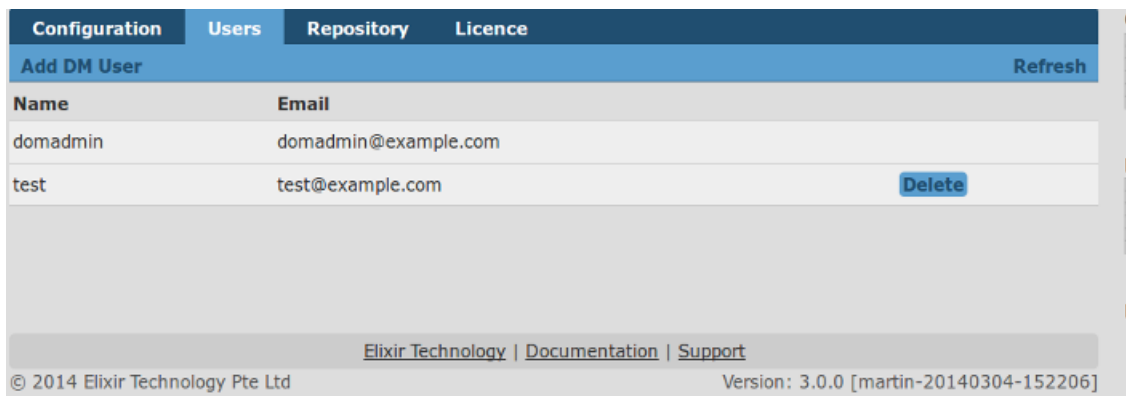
Configuration Users Repository Licence

Add DM User Refresh

| Name | Email | |
|---|---|---|
| domadmin | domadmin@example.com | |
| test | test@example.com | Delete |

Elixir Technology | Documentation | Support

© 2014 Elixir Technology Pte Ltd

Version: 3.0.0 [martin-20140304-152206]